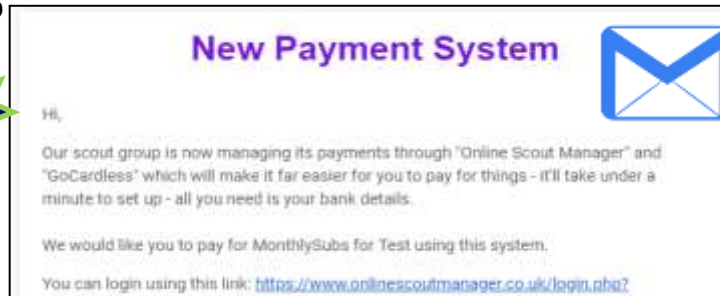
New Payment System

Hi,

Our scout group is now managing its payments through "Online Scout Manager" and "GoCardless" which will make it far easier for you to pay for things - it'll take under a minute to set up - all you need is your bank details.

We would like you to pay for MonthlySubs for Test using this system.

You can login using this link: https://www.onlinescoutmanager.co.uk/login.php?